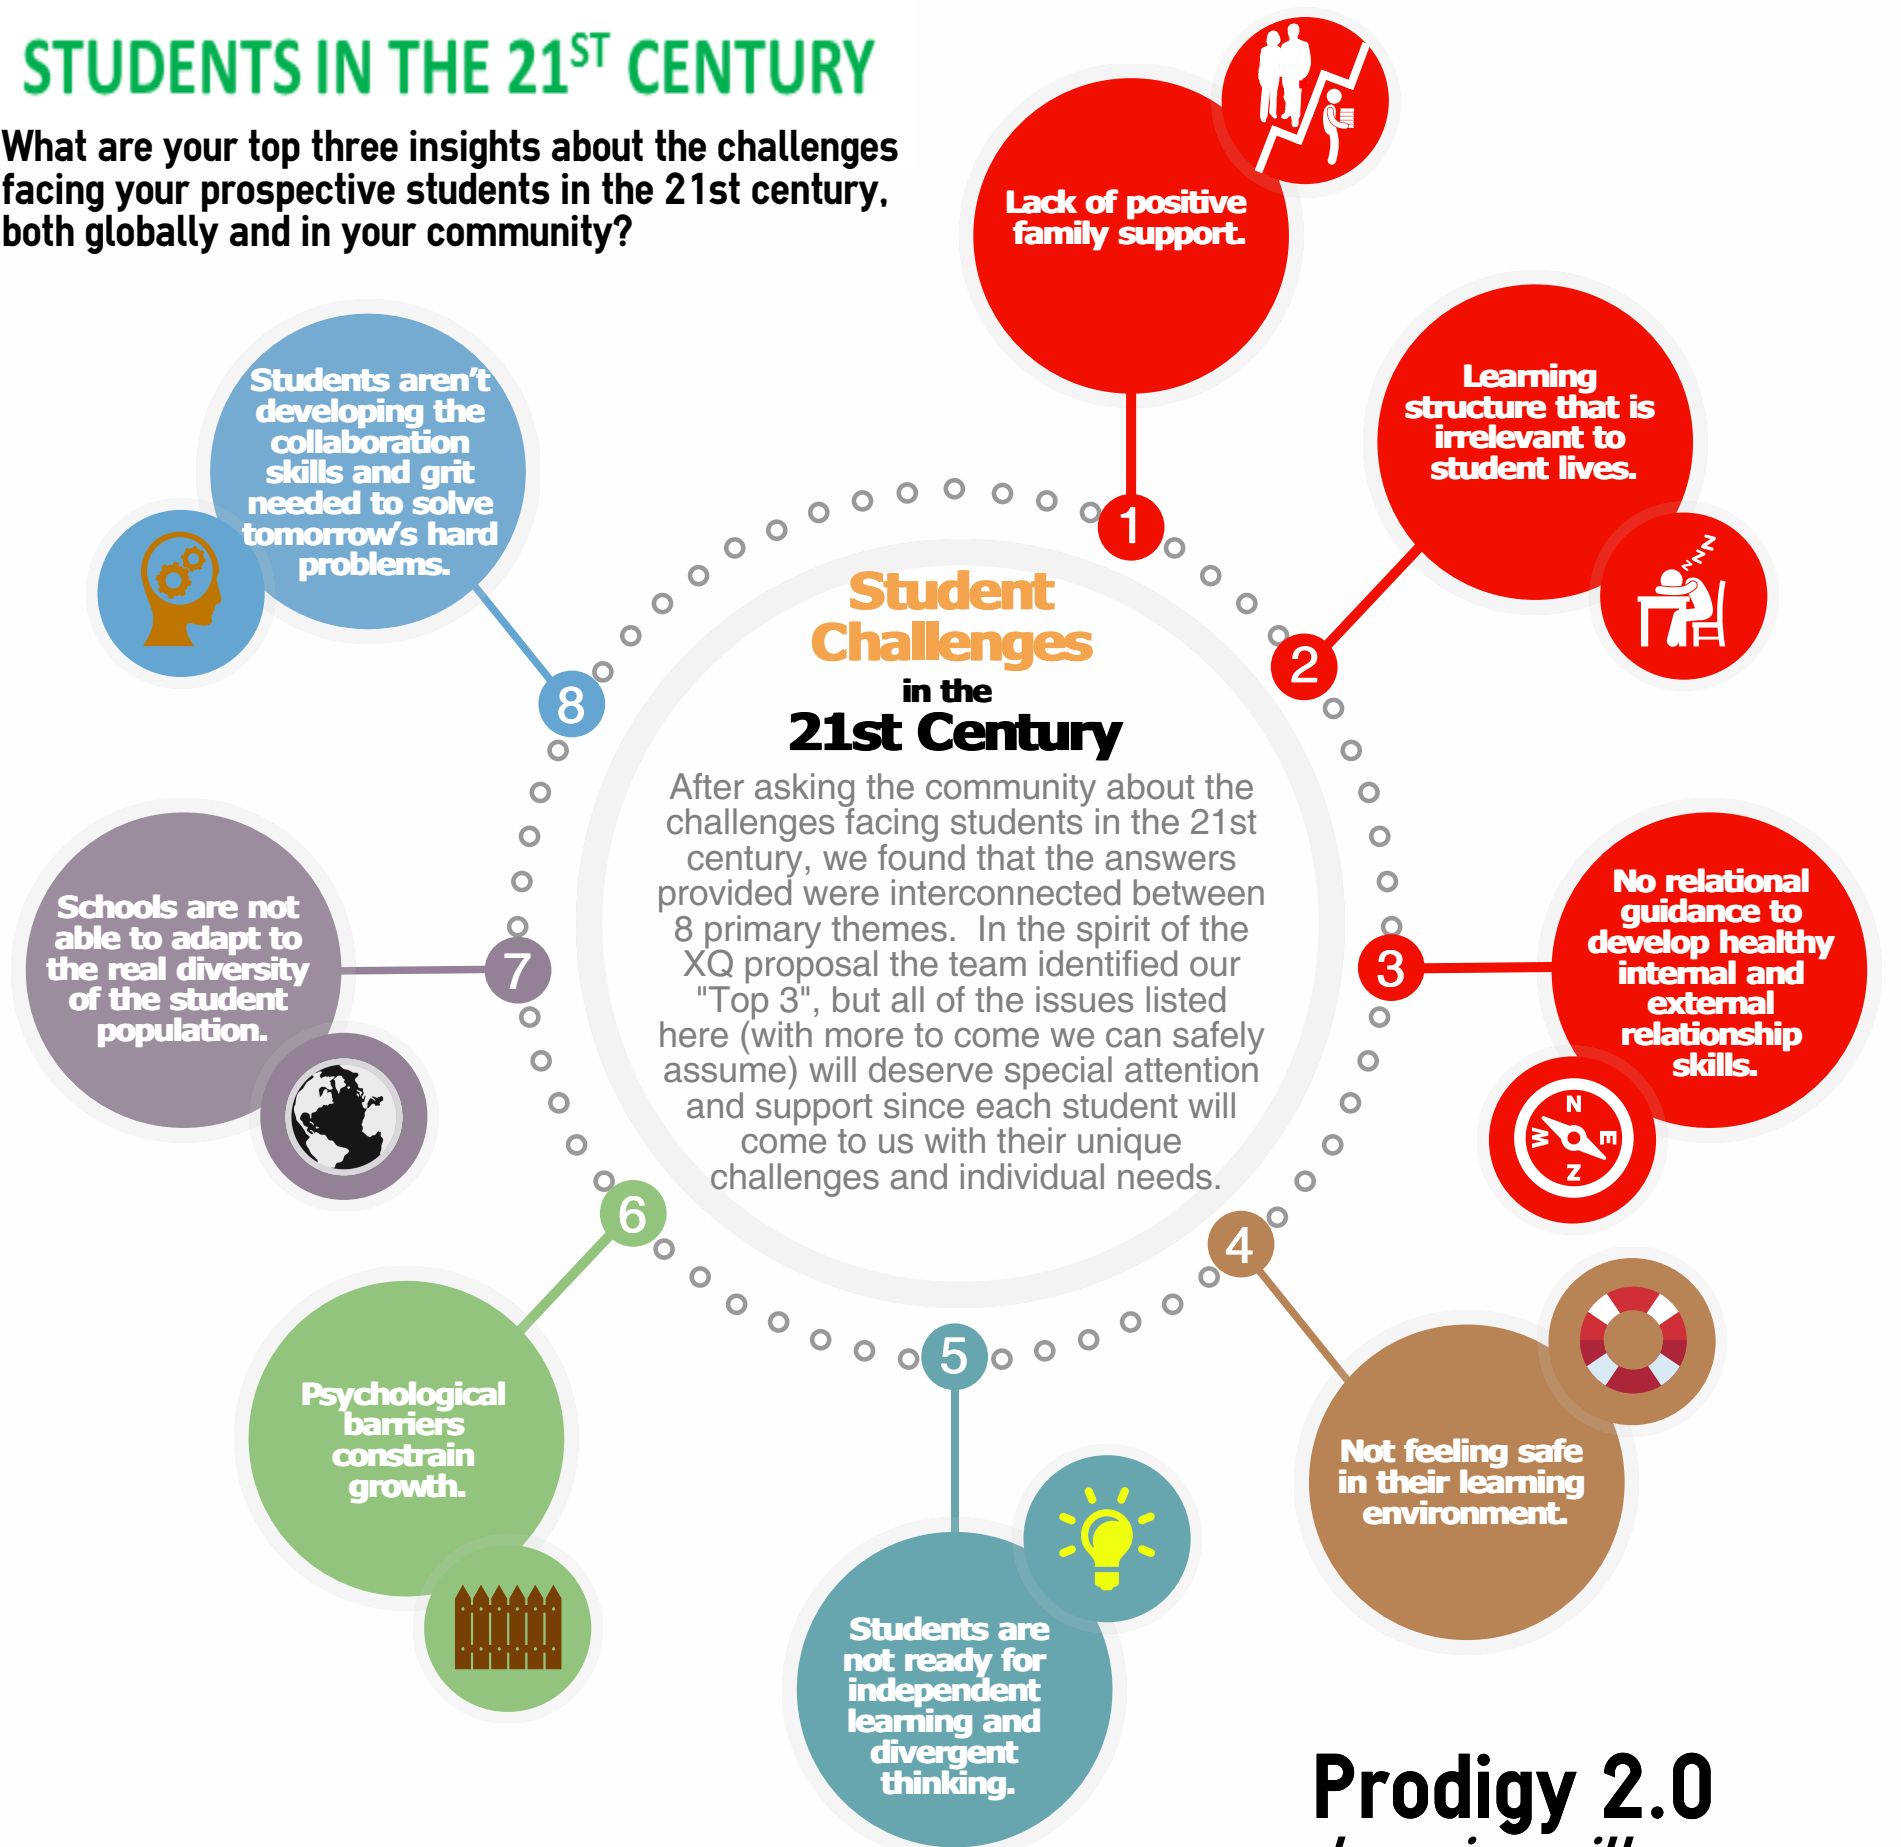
STUDENTS IN THE 21$^{ST}$ CENTURY

What are your top three insights about the challenges facing your prospective students in the 21st century, both globally and in your community?

Lack of positive family support.

1

Learning structure that is irrelevant to student lives.

2

No relational guidance to develop healthy internal and external relationship skills.

3

N W E Z

4

Not feeling safe in their learning environment.

5

Students are not ready for independent learning and divergent thinking.

6

Psychological barriers constrain growth.

7

Schools are not able to adapt to the real diversity of the student population.

8

Students aren't developing the collaboration skills and grit needed to solve tomorrow's hard problems.

Student Challenges in the 21st Century

After asking the community about the challenges facing students in the 21st century, we found that the answers provided were interconnected between 8 primary themes. In the spirit of the XQ proposal the team identified our "Top 3", but all of the issues listed here (with more to come we can safely assume) will deserve special attention and support since each student will come to us with their unique challenges and individual needs.

Prodigy 2.0

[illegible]